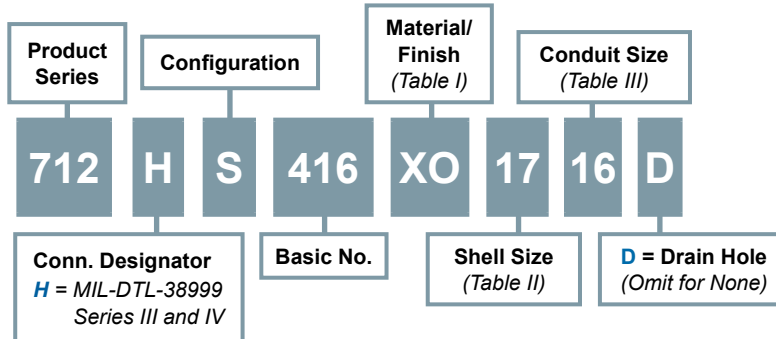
Product Series

Configuration

Material/ Finish
(Table I)

Conduit Size
(Table III)

712 H S 416 XO 17 16 D

Conn. Designator
H = MIL-DTL-38999 Series III and IV

Basic No.

Shell Size
(Table II)

D = Drain Hole
(Omit for None)